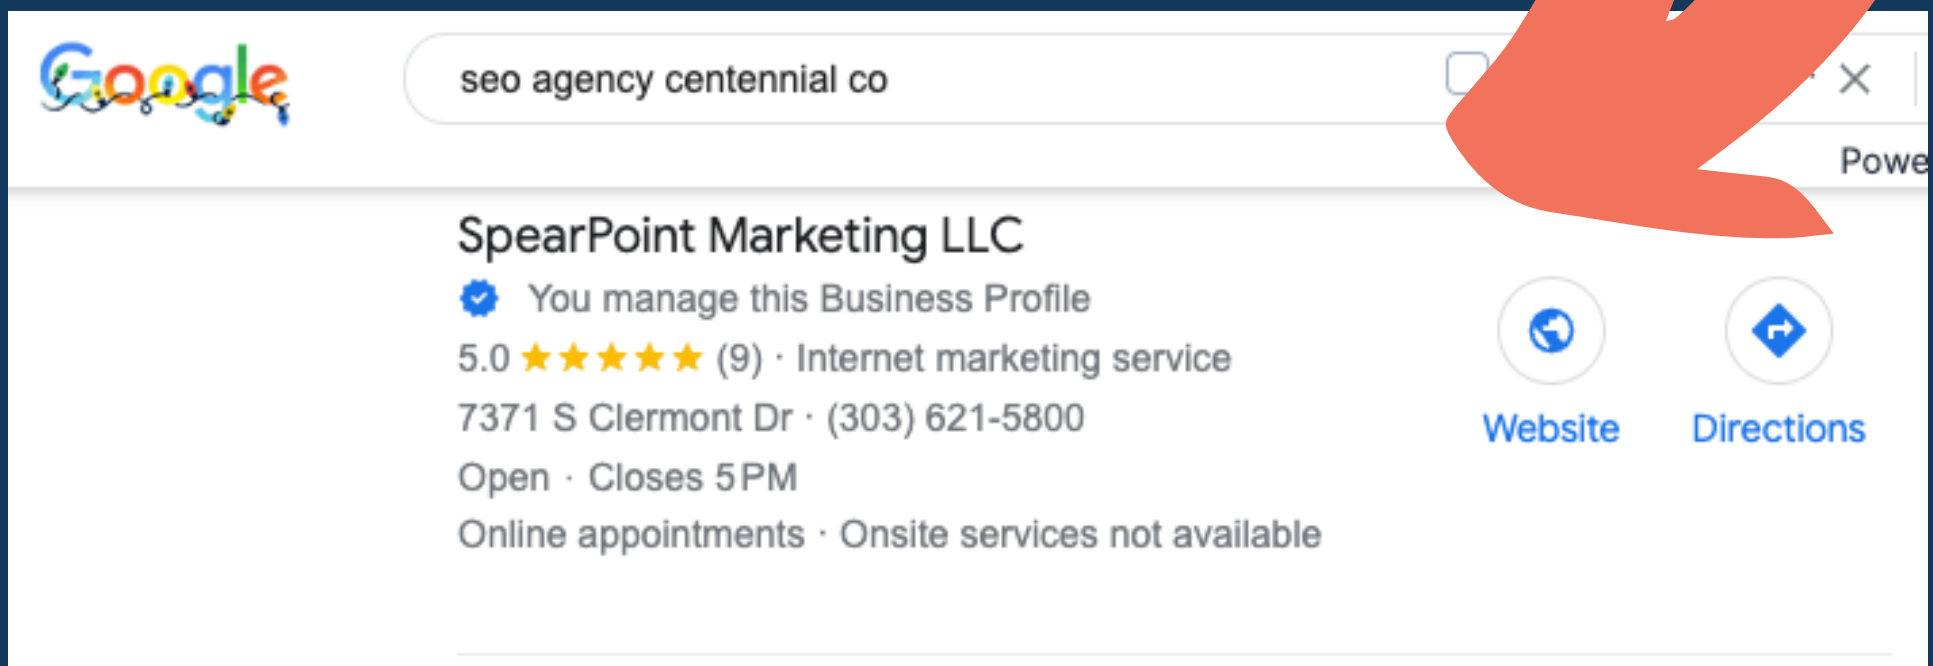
Google

seo agency centennial co

Powe

SpearPoint Marketing LLC

You manage this Business Profile

5.0 ★★★★★ (9) · Internet marketing service

7371 S Clermont Dr · (303) 621-5800

Open · Closes 5 PM

Online appointments · Onsite services not available

Website

Directions